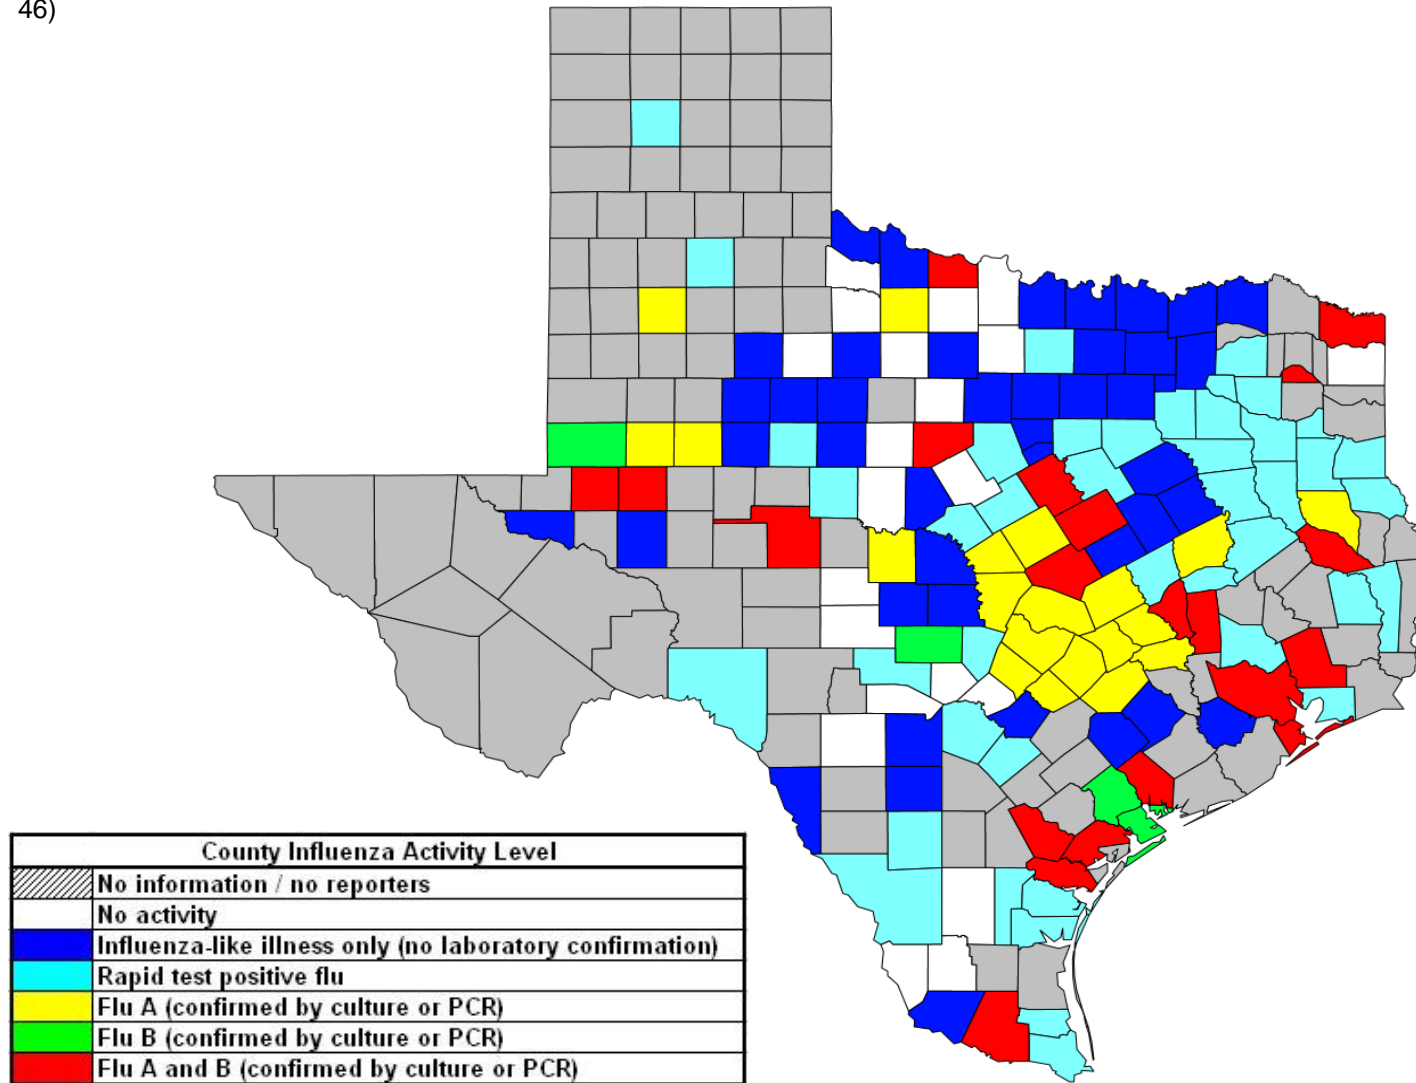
46)

| County Influenza Activity Level |
|---|
| No information / no reporters |
| No activity |
| Influenza-like illness only (no laboratory confirmation) |
| Rapid test positive flu |
| Flu A (confirmed by culture or PCR) |
| Flu B (confirmed by culture or PCR) |
| Flu A and B (confirmed by culture or PCR) |